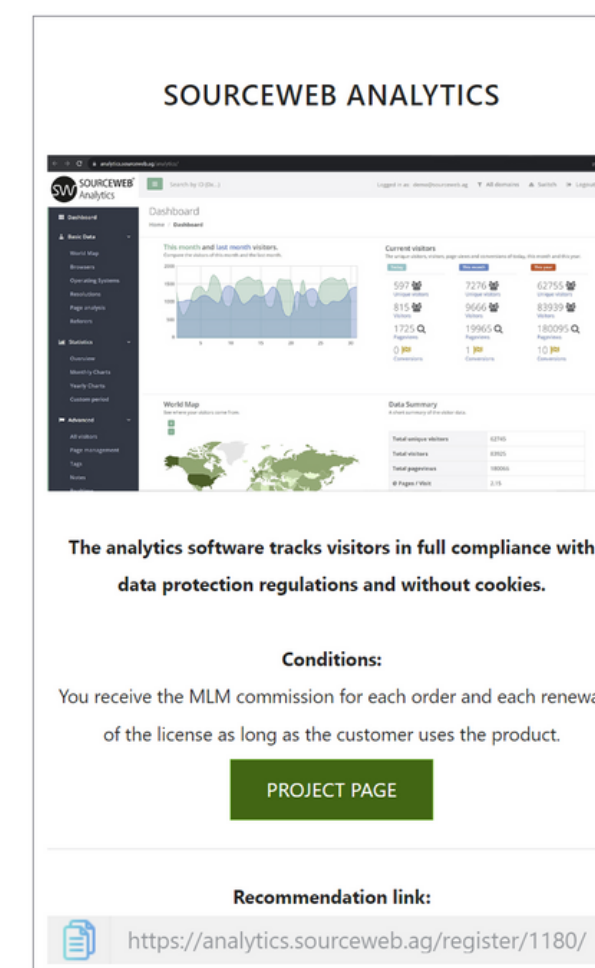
SOURCEWEB ANALYTICS

analytics.sourceweb.ag/analytics/

SW SOURCEWEB Analytics

Search by ID (Ex...)

Logged in as: demo@sourceweb.ag  All domains  Switch  Logout

Dashboard

Home / Dashboard

Dashboard

Basic Data

World Map

Browsers

Operating Systems

Resolutions

Page analysis

Referers

Statistics

Overview

Monthly Charts

Yearly Charts

Custom period

Advanced

All visitors

Page management

Tags

Notes

This month and last month visitors.

Compare the visitors of this month and the last month.

Current visitors

Today | This month | This year

597 Unique visitors | 7276 Unique visitors | 62755 Unique visitors

815 Visitors | 9666 Visitors | 83939 Visitors

1725 Pageviews | 19965 Pageviews | 180095 Pageviews

0 Conversions | 1 Conversions | 10 Conversions

World Map

See where your visitors come from.

Data Summary

A short summary of the visitor data.

| | |
|---|---|
| Total unique visitors | 62745 |
| Total visitors | 83925 |
| Total pageviews | 180066 |
| Ø Pages / Visit | 2.15 |

The analytics software tracks visitors in full compliance with data protection regulations and without cookies.

Conditions:

You receive the MLM commission for each order and each renewa of the license as long as the customer uses the product.

PROJECT PAGE

Recommendation link:

https://analytics.sourceweb.ag/register/1180/